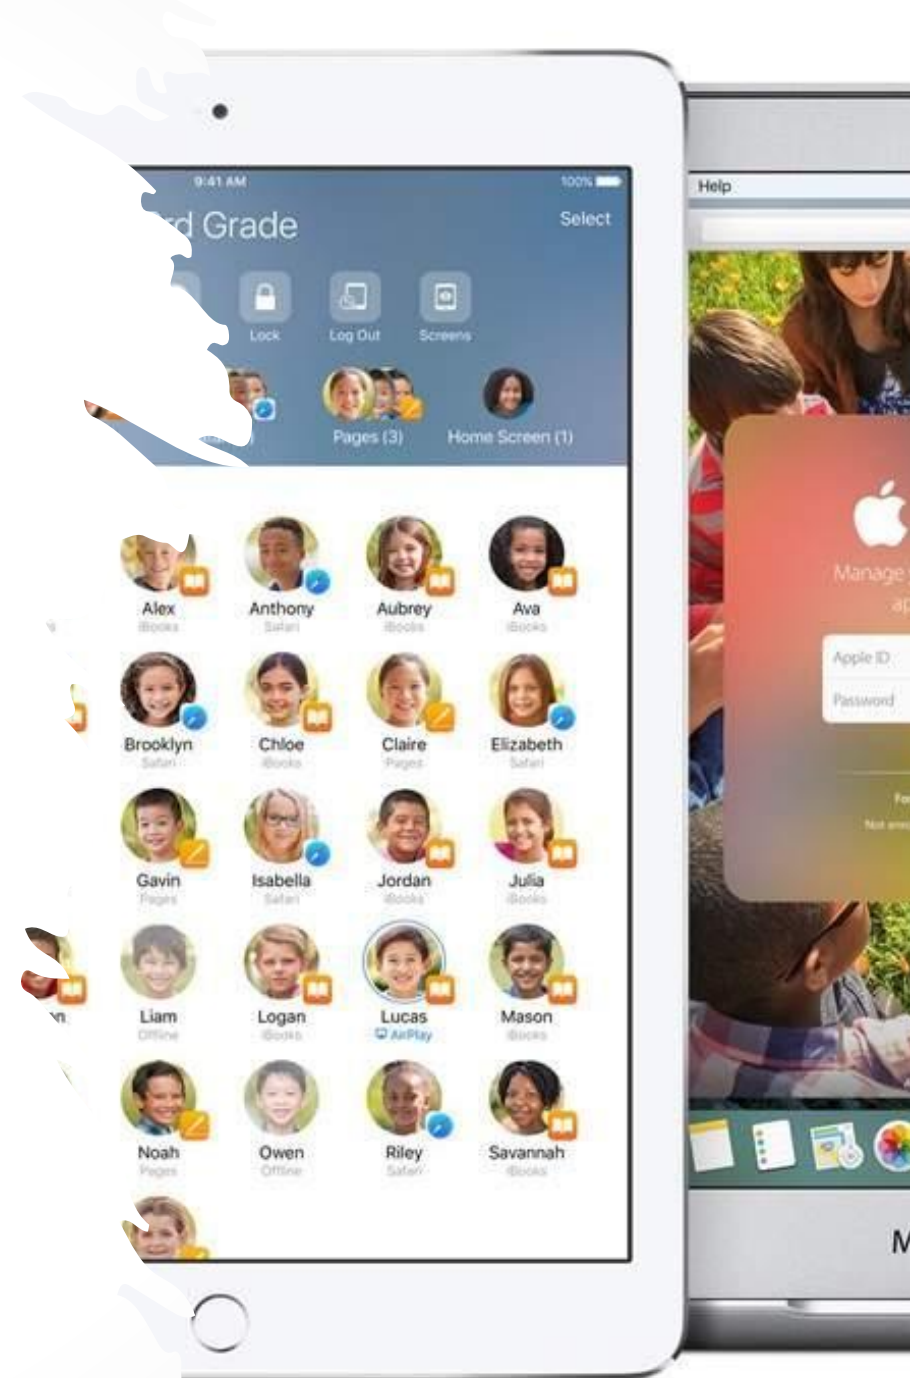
9:41 AM

100%

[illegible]rd Grade

Select

Lock

Log Out

Screens

Pages (3)

Home Screen (1)

Alex
iBooks

Anthony
Safari

Aubrey
iBooks

Ava
iBooks

Brooklyn
Safari

Chloe
iBooks

Claire
Pages

Elizabeth
Safari

Gavin
Pages

Isabella
Safari

Jordan
iBooks

Julia
iBooks

Liam
Offline

Logan
iBooks

Lucas
AirPlay

Mason
iBooks

Noah
Pages

Owen
Offline

Riley
Safari

Savannah
iBooks

Help

Manage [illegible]
ap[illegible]

Apple ID

Password

Fo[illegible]

Not enro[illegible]

M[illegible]